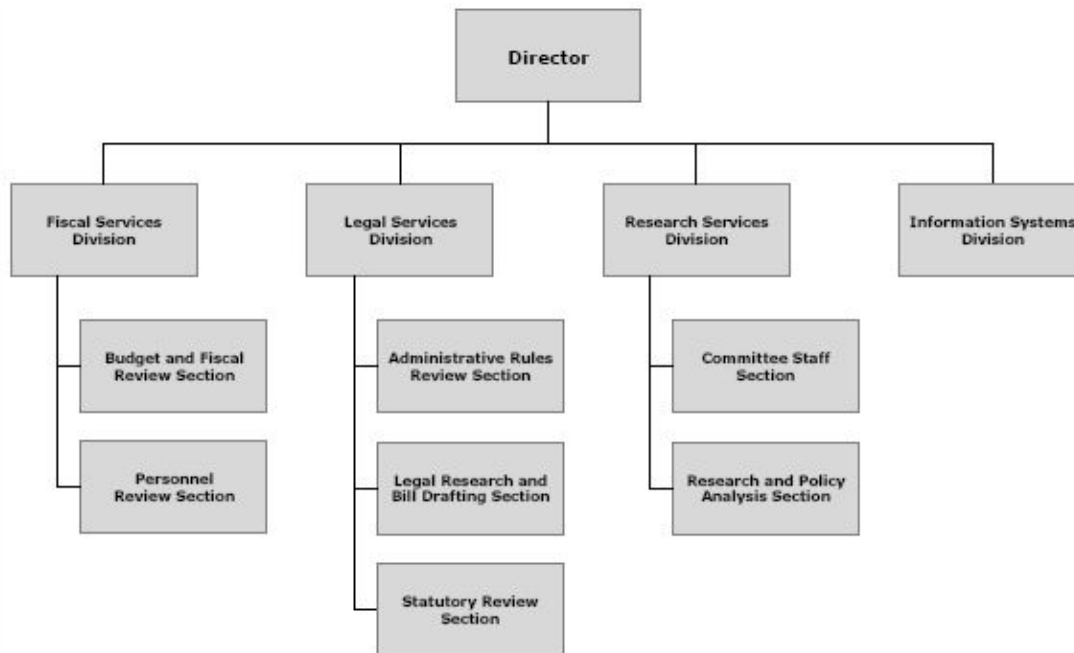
Director

Fiscal Services Division

Budget and Fiscal Review Section

Personnel Review Section

Legal Services Division

Administrative Rules Review Section

Legal Research and Bill Drafting Section

Statutory Review Section

Research Services Division

Committee Staff Section

Research and Policy Analysis Section

Information Systems Division